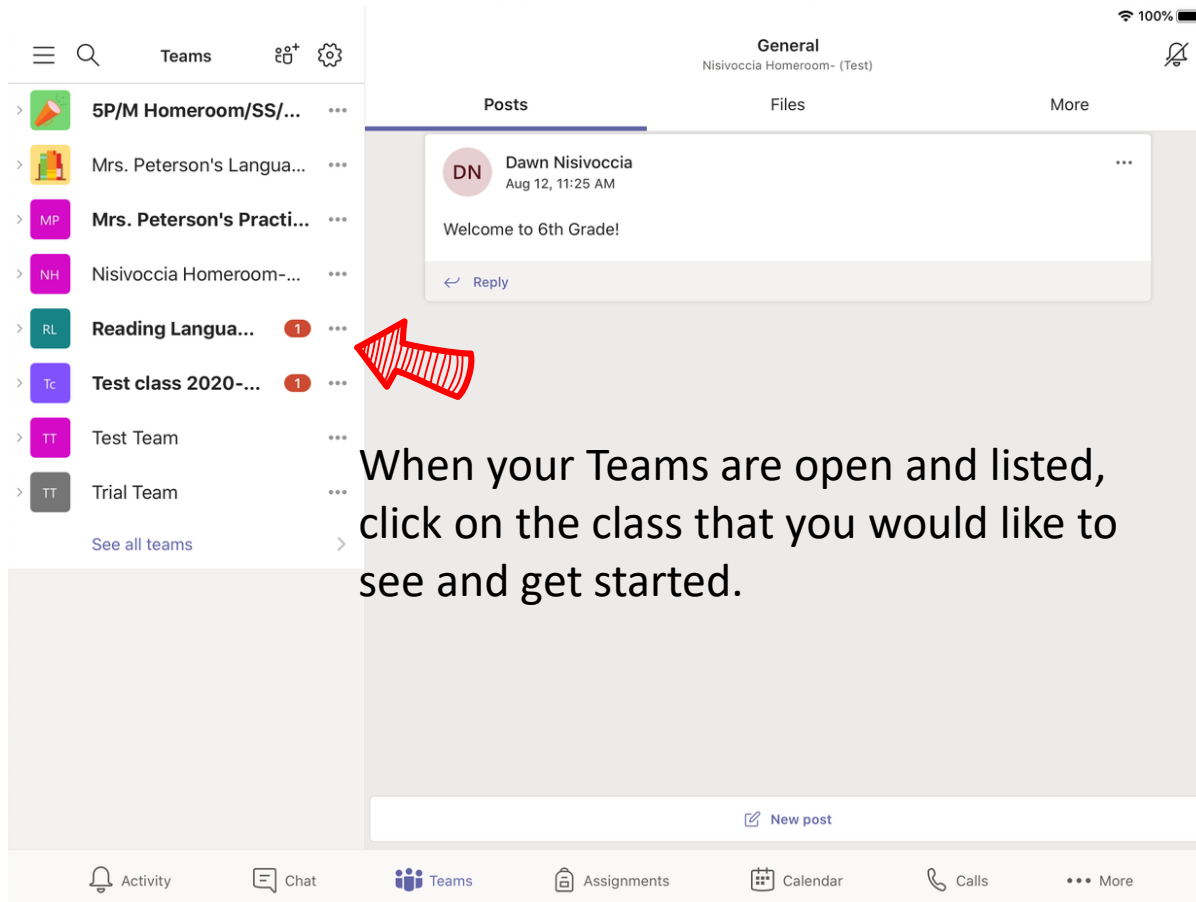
100%

Teams

5P/M Homeroom/SS/...

Mrs. Peterson's Langua...

MP Mrs. Peterson's Practi...

NH Nisivoccia Homeroom-...

RL Reading Langua... 1

Tc Test class 2020-... 1

TT Test Team

TT Trial Team

See all teams

General
Nisivoccia Homeroom- (Test)

Posts Files More

DN Dawn Nisivoccia
Aug 12, 11:25 AM

Welcome to 6th Grade!

Reply

When your Teams are open and listed, click on the class that you would like to see and get started.

New post

Activity Chat Teams Assignments Calendar Calls More